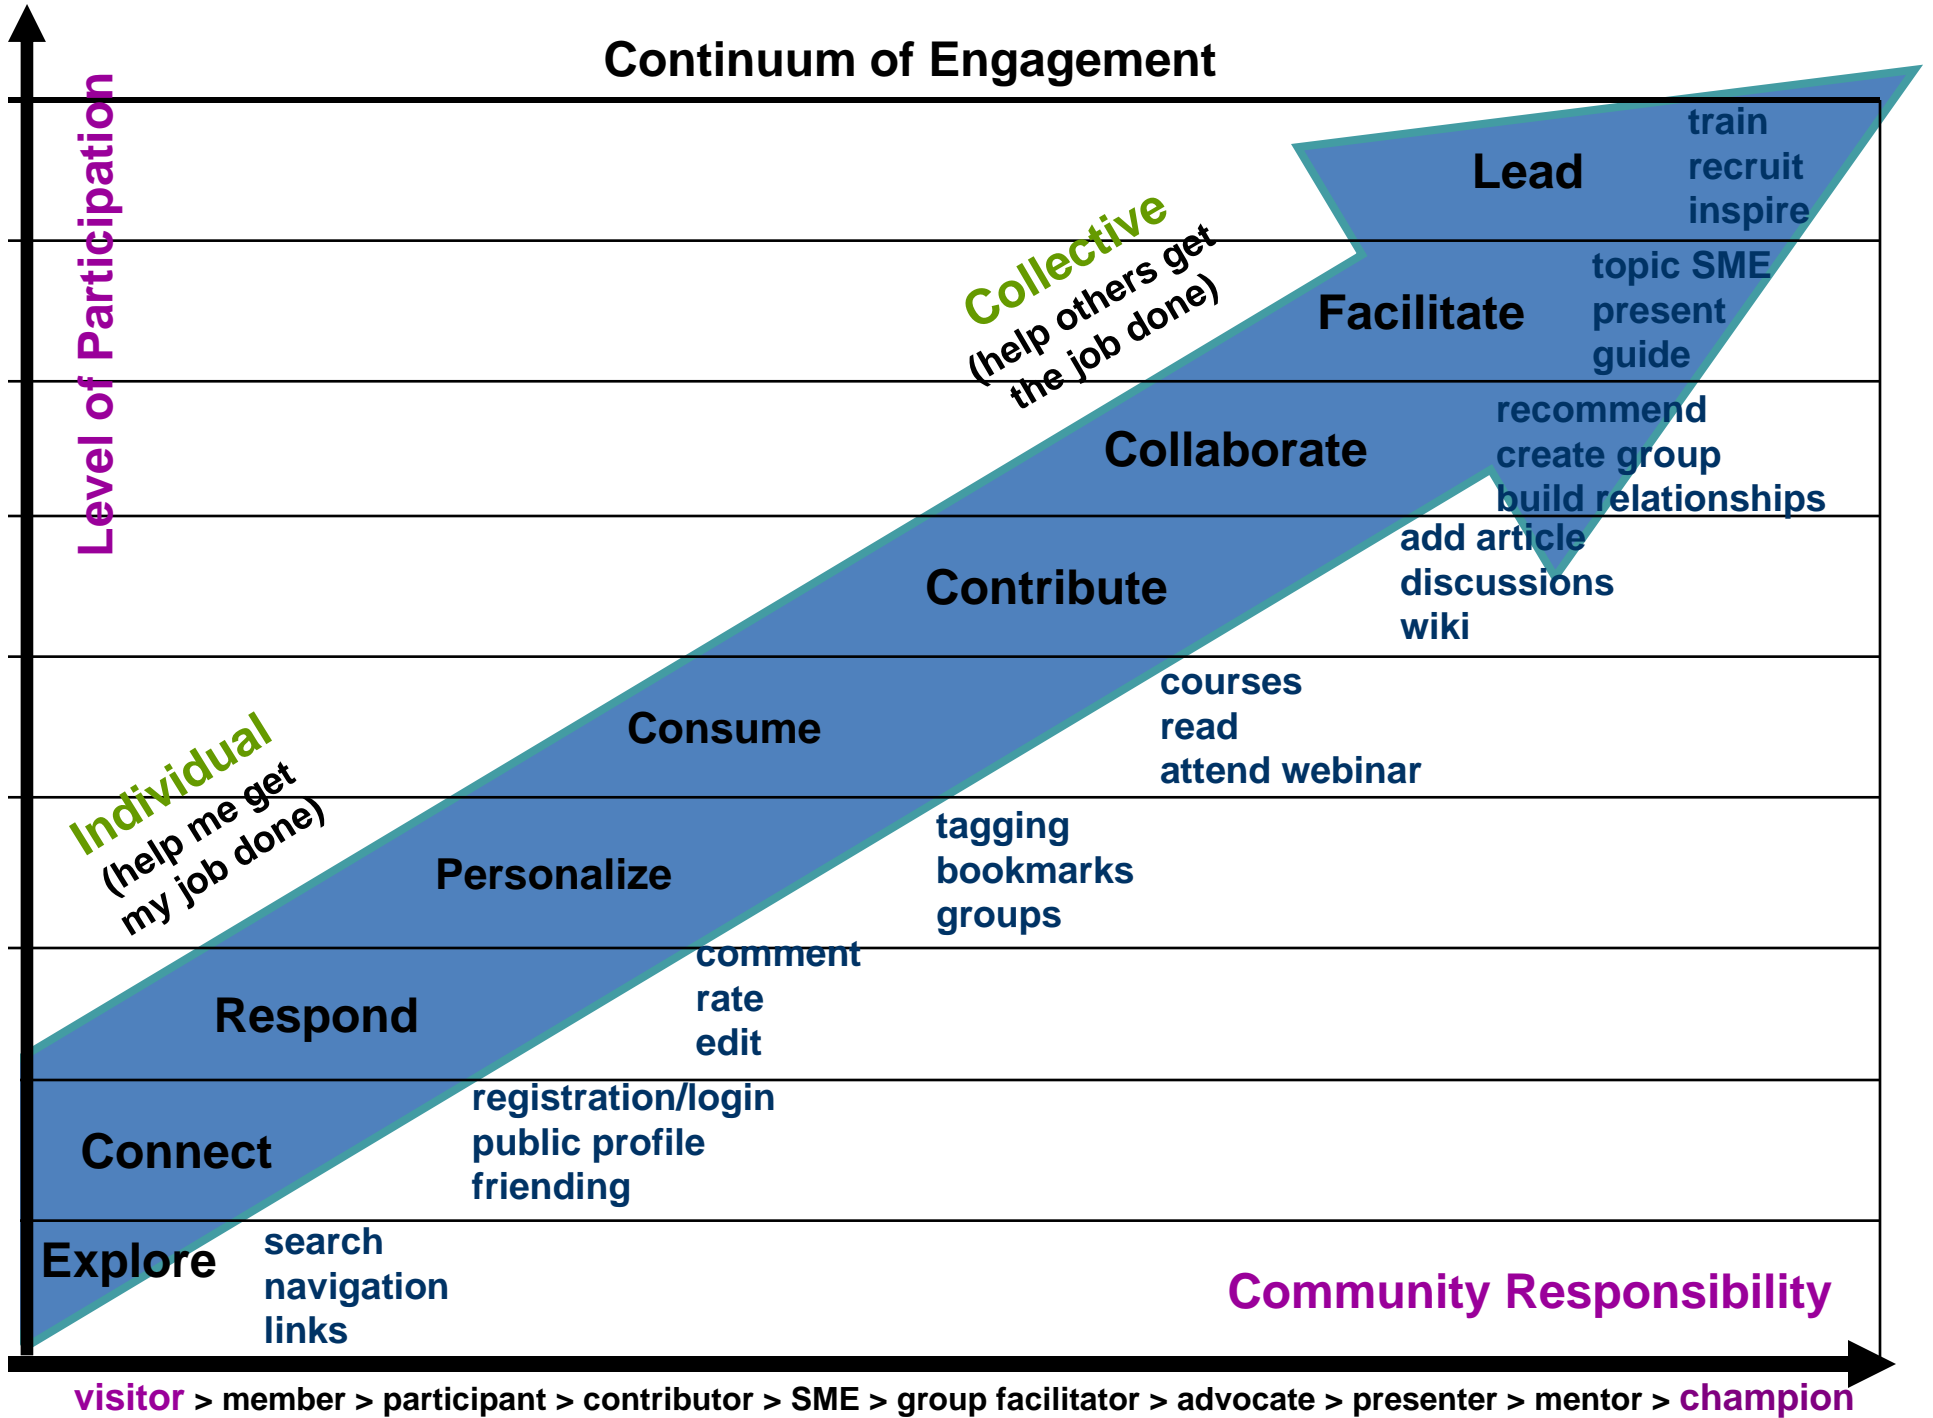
Continuum of Engagement

Level of Participation

Lead
train
recruit
inspire

Facilitate
topic SME
present
guide

Collective
(help others get the job done)

Collaborate
recommend
create group
build relationships

Contribute
add article
discussions
wiki

Consume
courses
read
attend webinar

Individual
(help me get my job done)

Personalize
tagging
bookmarks
groups

Respond
comment
rate
edit

Connect
registration/login
public profile
friending

Explore
search
navigation
links

Community Responsibility

visitor > member > participant > contributor > SME > group facilitator > advocate > presenter > mentor > champion